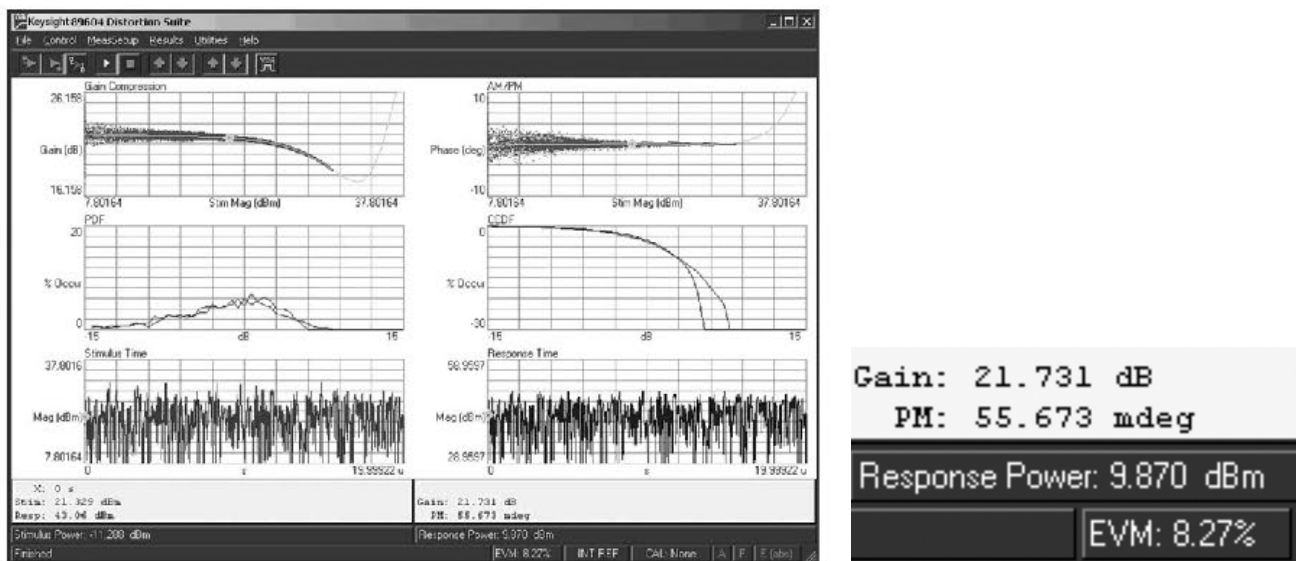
Keysight 89604 Distortion Suite

File Control MeasSetup Results Utilities Help

Gain Compression
26.158
Gain (dB)
16.158
7.80164 Stim Mag (dBm) 37.80164

AM/PM
10
Phase (deg)
-10
7.80164 Stim Mag (dBm) 37.80164

PDF
20
% Occur
0
-15 dB 15

CCDF
0
% Occur
-30
-15 dB 15

Stimulus Time
37.8016
Mag (dBm)
7.80164
0 s 19.99922 u

Response Time
58.9557
Mag (dBm)
28.9557
0 s 19.99922 u

X: 0 s
Stim: 21.329 dBm
Resp: 43.06 dBm

Gain: 21.731 dB
PM: 55.673 mdeg

Stimulus Power: 11.288 dBm
Response Power: 9.870 dBm

Finished
EVM: 8.27% INT REF CAL: None A F E (abs)

Gain: 21.731 dB
PM: 55.673 mdeg
Response Power: 9.870 dBm
EVM: 8.27%